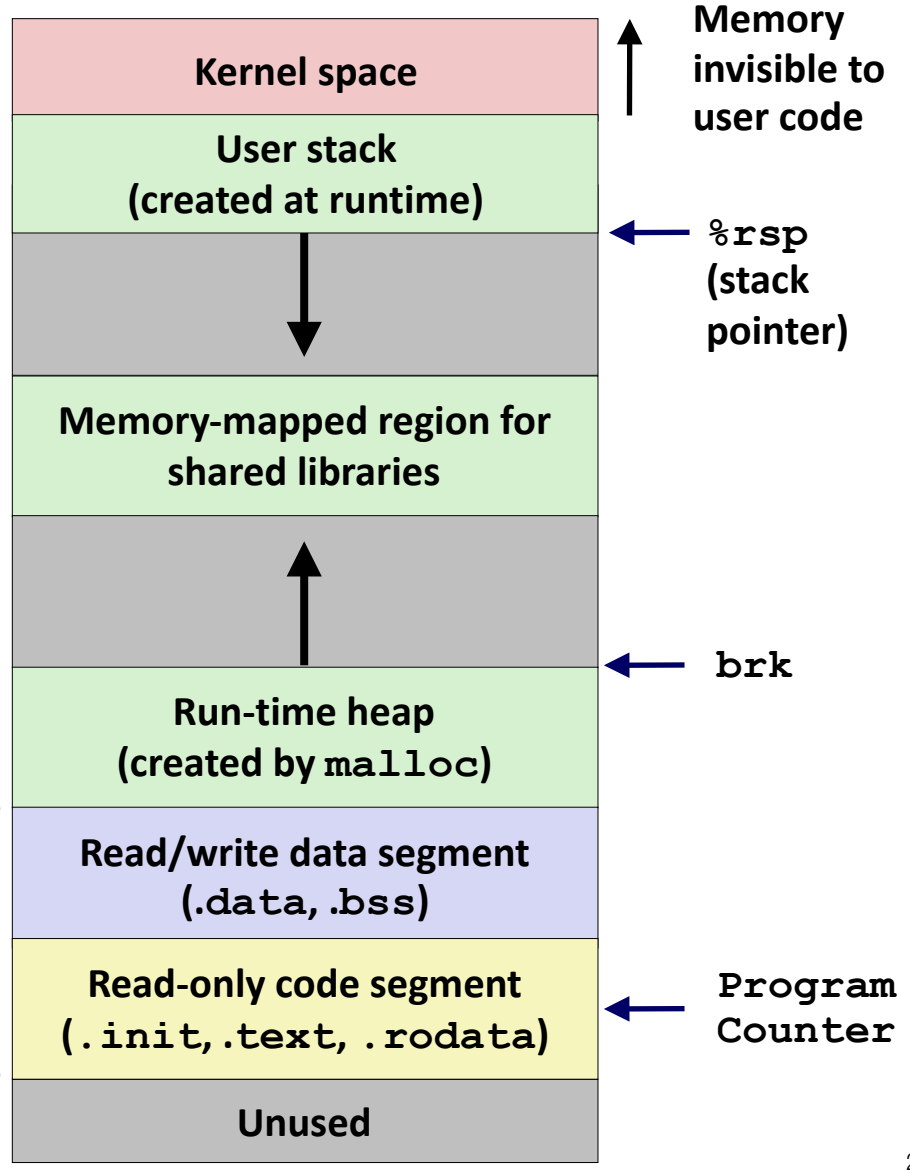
Kernel space

Memory invisible to user code

User stack (created at runtime)

%rsp (stack pointer)

Memory-mapped region for shared libraries

brk

Run-time heap (created by malloc)

Read/write data segment (.data, .bss)

Read-only code segment (.init, .text, .rodata)

Program Counter

Unused

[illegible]